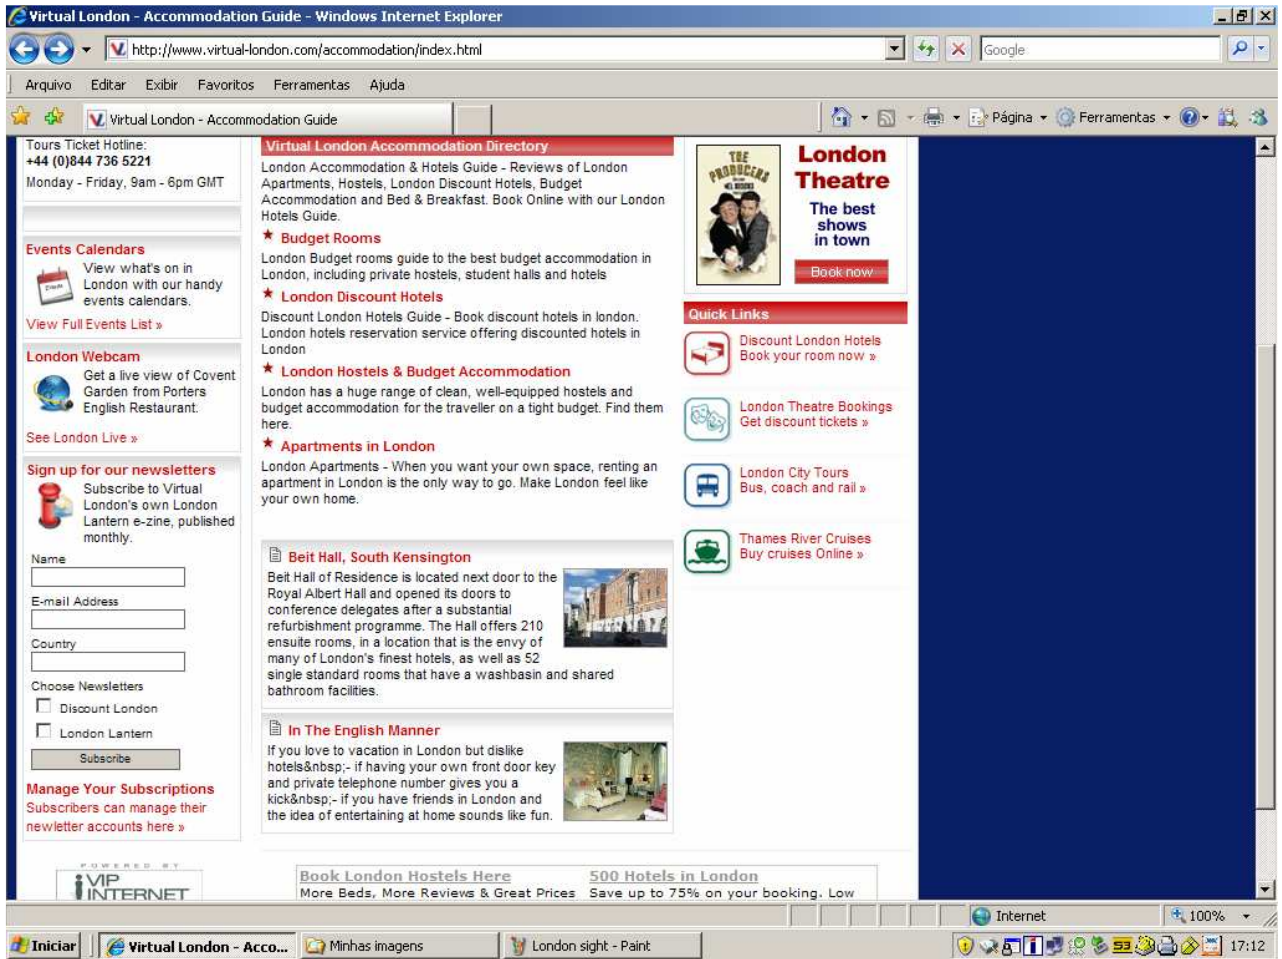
Virtual London - Accommodation Guide - Windows Internet Explorer

http://www.virtual-london.com/accommodation/index.html

Google

Arquivo Editar Exibir Favoritos Ferramentas Ajuda

Virtual London - Accommodation Guide

Página Ferramentas

Tours Ticket Hotline:
+44 (0)844 736 5221
Monday - Friday, 9am - 6pm GMT

Events Calendars
View what's on in London with our handy events calendars.
View Full Events List »

London Webcam
Get a live view of Covent Garden from Porters English Restaurant.
See London Live »

Sign up for our newsletters
Subscribe to Virtual London's own London Lantern e-zine, published monthly.

Name

E-mail Address

Country

Choose Newsletters

Discount London

London Lantern

Subscribe

Manage Your Subscriptions
Subscribers can manage their newletter accounts here »

POWERED BY
VIP INTERNET

Virtual London Accommodation Directory

London Accommodation & Hotels Guide - Reviews of London Apartments, Hostels, London Discount Hotels, Budget Accommodation and Bed & Breakfast. Book Online with our London Hotels Guide.

Budget Rooms
London Budget rooms guide to the best budget accommodation in London, including private hostels, student halls and hotels

London Discount Hotels
Discount London Hotels Guide - Book discount hotels in london. London hotels reservation service offering discounted hotels in London

London Hostels & Budget Accommodation
London has a huge range of clean, well-equipped hostels and budget accommodation for the traveller on a tight budget. Find them here.

Apartments in London
London Apartments - When you want your own space, renting an apartment in London is the only way to go. Make London feel like your own home.

Beit Hall, South Kensington
Beit Hall of Residence is located next door to the Royal Albert Hall and opened its doors to conference delegates after a substantial refurbishment programme. The Hall offers 210 ensuite rooms, in a location that is the envy of many of London's finest hotels, as well as 52 single standard rooms that have a washbasin and shared bathroom facilities.

In The English Manner
If you love to vacation in London but dislike hotels&nbsp;- if having your own front door key and private telephone number gives you a kick&nbsp;- if you have friends in London and the idea of entertaining at home sounds like fun.

Book London Hostels Here
More Beds, More Reviews & Great Prices

500 Hotels in London
Save up to 75% on your booking. Low

THE PRODUCERS
London Theatre
The best shows in town
Book now

Quick Links

Discount London Hotels
Book your room now »

London Theatre Bookings
Get discount tickets »

London City Tours
Bus, coach and rail »

Thames River Cruises
Buy cruises Online »

Internet 100%

Iniciar Virtual London - Acco... Minhas imagens London sight - Paint 17:12